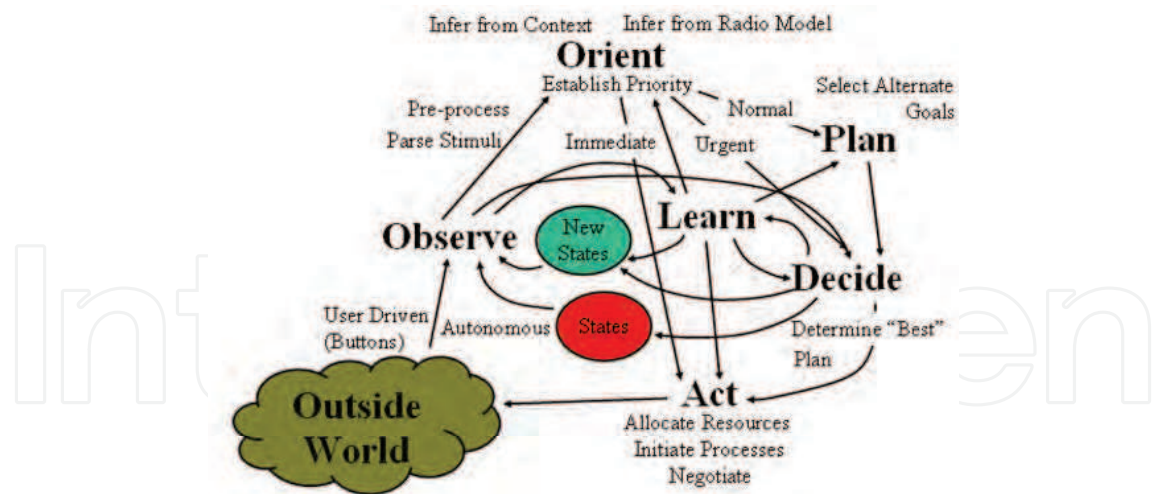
Infer from Context Infer from Radio Model

Orient

Establish Priority

Select Alternate Goals

Pre-process

Parse Stimuli

Normal

Immediate

Urgent

Plan

Observe

New States

Learn

Decide

User Driven (Buttons)

Autonomous

States

Determine "Best" Plan

Outside World

Act

Allocate Resources

Initiate Processes

Negotiate